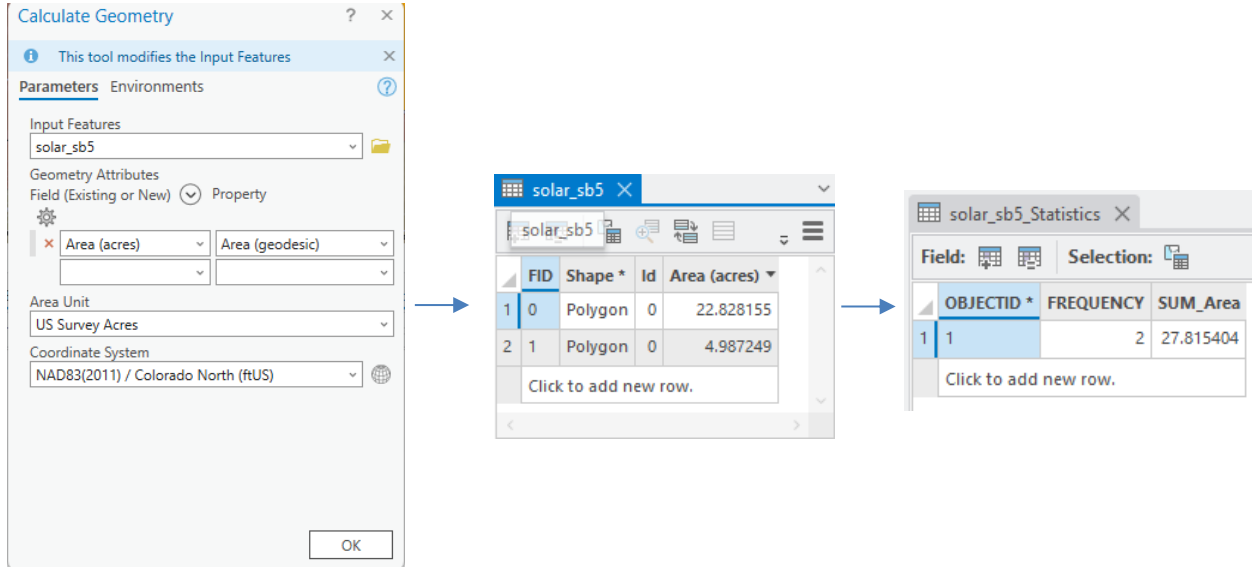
Calculate Geometry ? ×

This tool modifies the Input Features ×

Parameters Environments ?

Input Features
solar_sb5

Geometry Attributes
Field (Existing or New) Property

× Area (acres) Area (geodesic)

Area Unit
US Survey Acres

Coordinate System
NAD83(2011) / Colorado North (ftUS)

OK

solar_sb5 ×

solar_sb5

| | FID | Shape * | Id | Area (acres) |
|---|---|---|---|---|
| 1 | 0 | Polygon | 0 | 22.828155 |
| 2 | 1 | Polygon | 0 | 4.987249 |
| | Click to add new row. | | | |

solar_sb5_Statistics ×

Field: Selection:

| | OBJECTID * | FREQUENCY | SUM_Area |
|---|---|---|---|
| 1 | 1 | 2 | 27.815404 |
| | Click to add new row. | | |